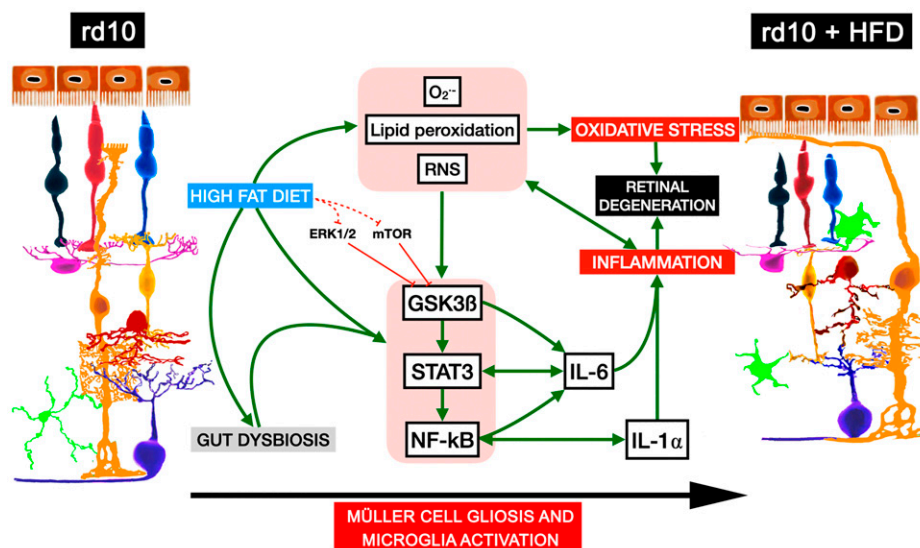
rd10

rd10 + HFD

$O_2^{\bullet-}$

Lipid peroxidation

RNS

OXIDATIVE STRESS

RETINAL DEGENERATION

HIGH FAT DIET

ERK1/2

mTOR

INFLAMMATION

GSK3ß

STAT3

IL-6

NF-kB

IL-1$\alpha$

GUT DYSBIOSIS

MÜLLER CELL GLIOSIS AND MICROGLIA ACTIVATION